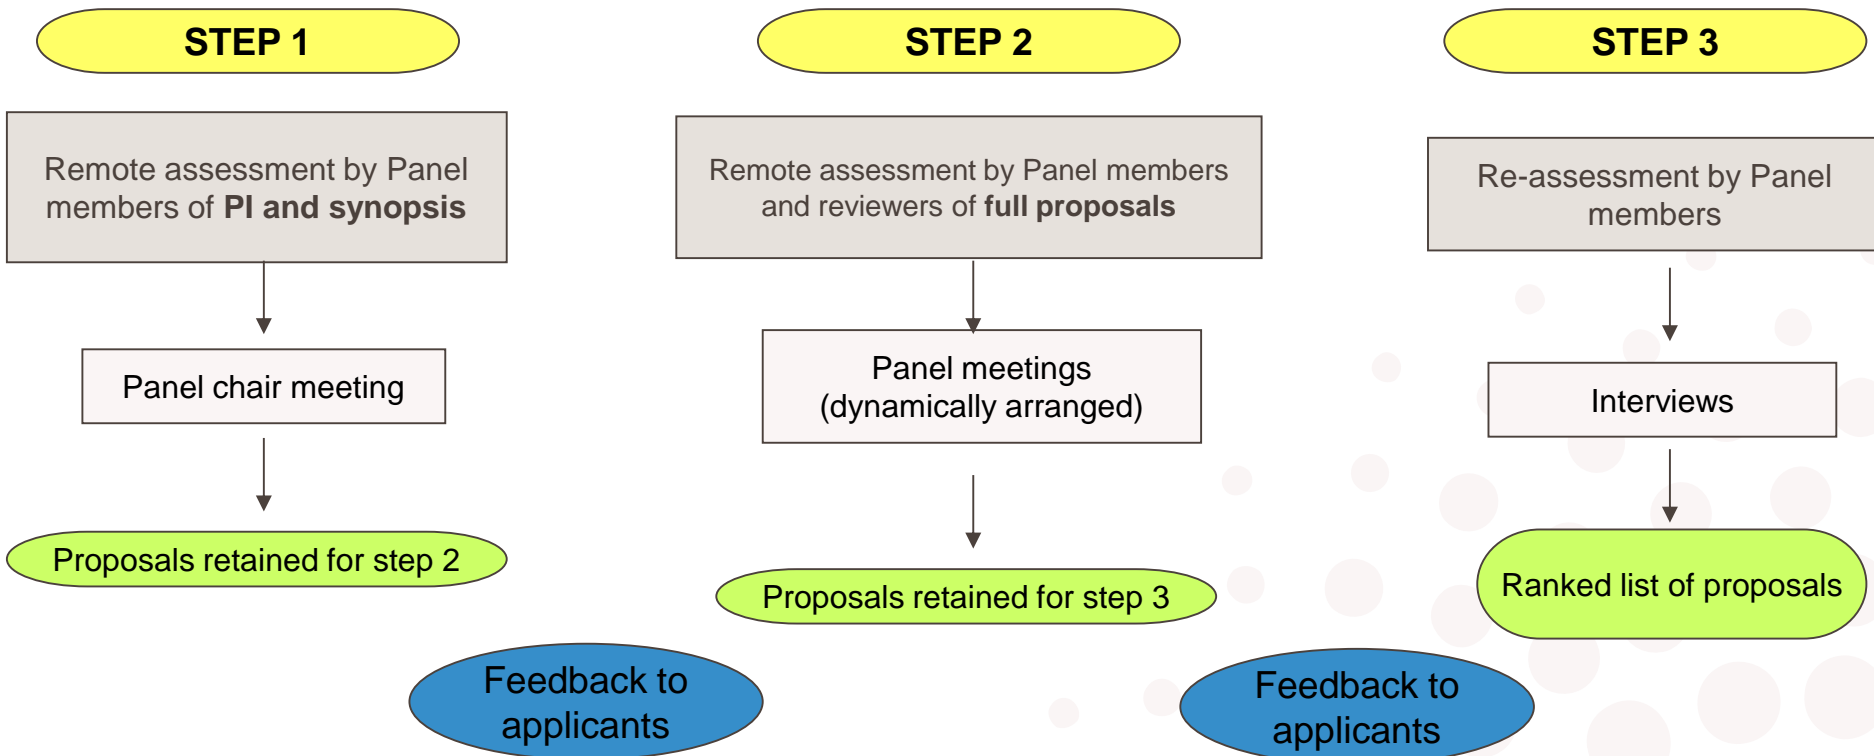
STEP 1

Remote assessment by Panel members of **PI and synopsis**

Panel chair meeting

Proposals retained for step 2

Feedback to applicants

STEP 2

Remote assessment by Panel members and reviewers of **full proposals**

Panel meetings (dynamically arranged)

Proposals retained for step 3

Feedback to applicants

STEP 3

Re-assessment by Panel members

Interviews

Ranked list of proposals